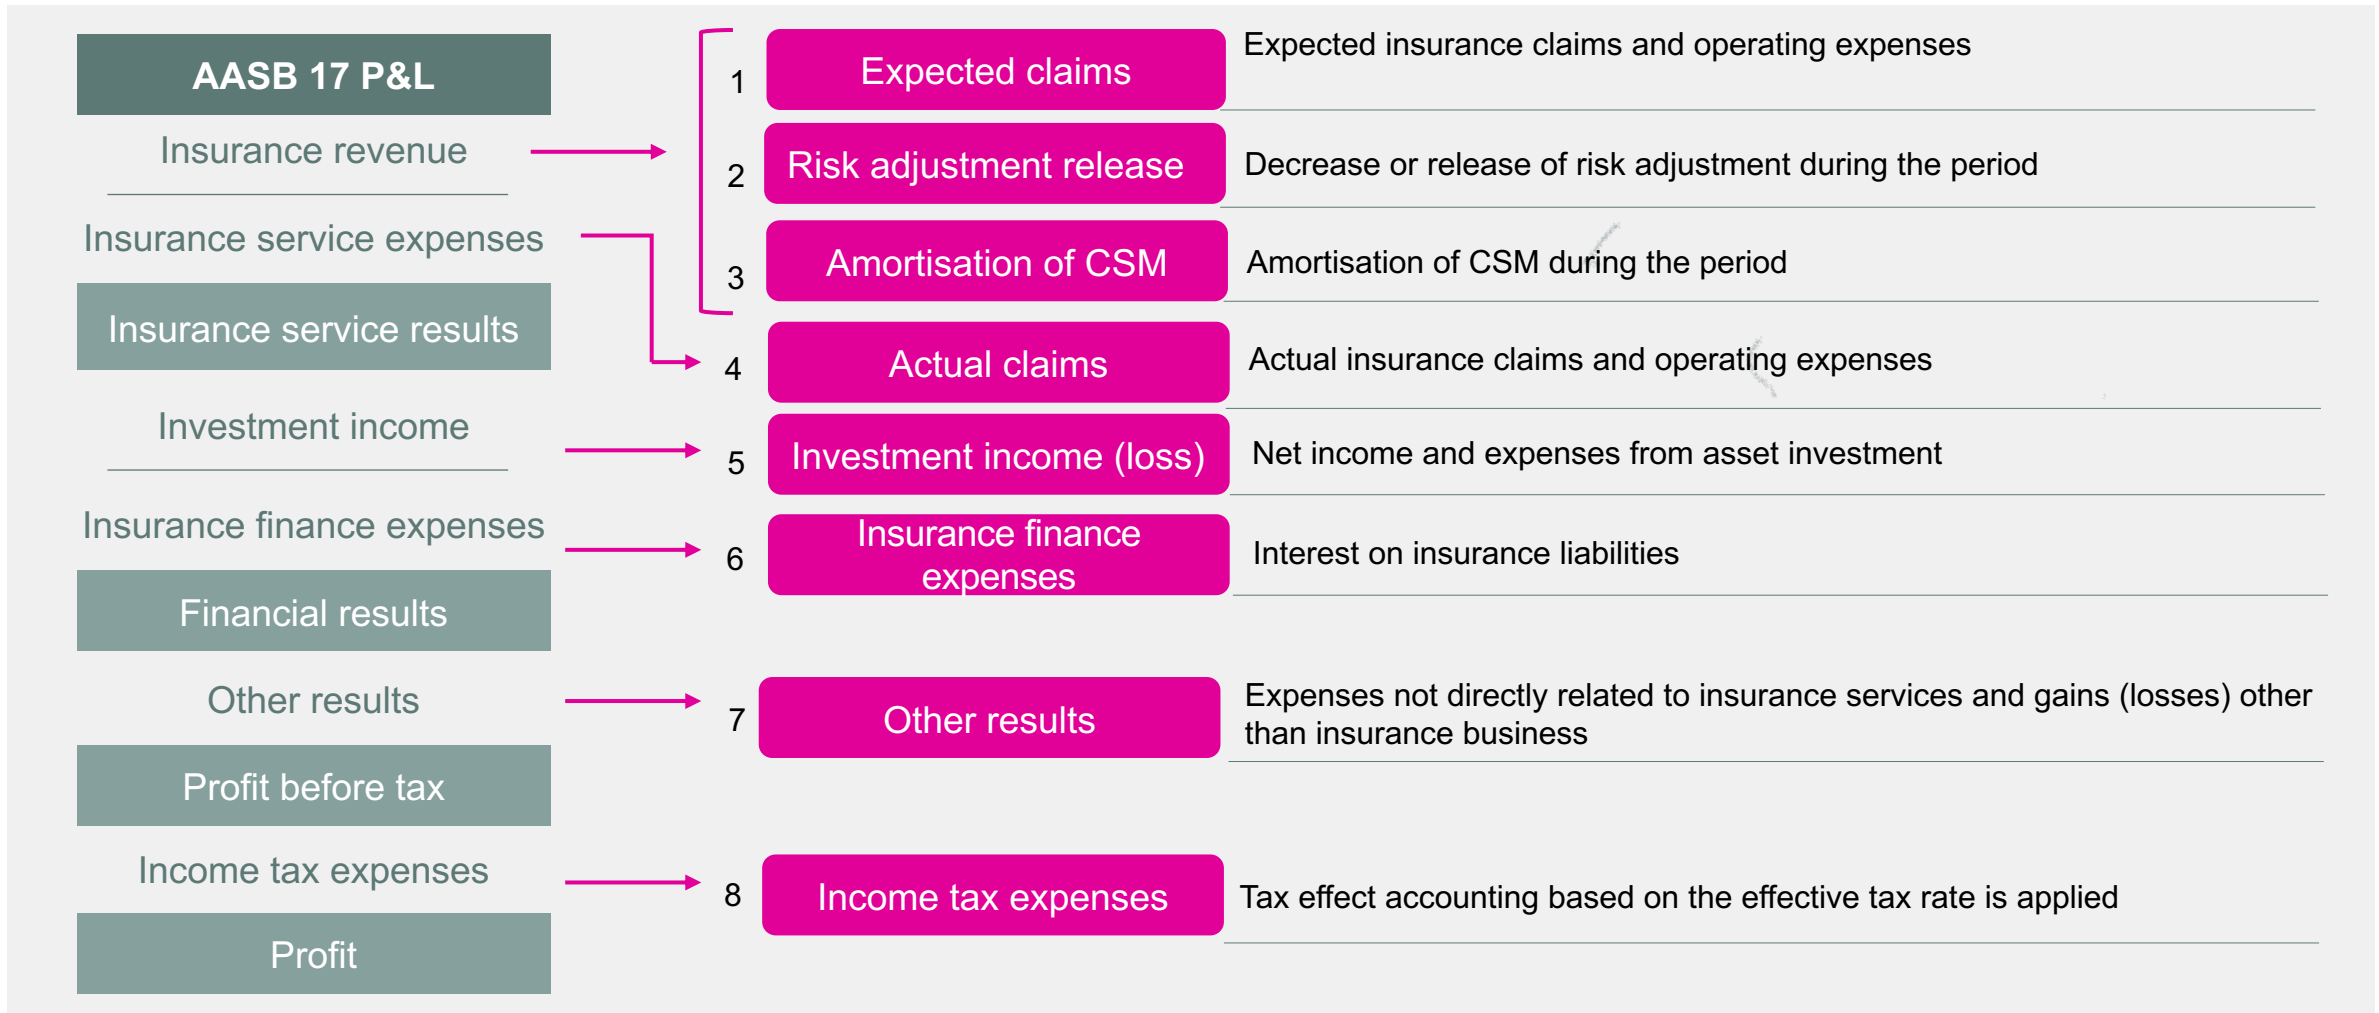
AASB 17 P&L

Insurance revenue

Insurance service expenses

Insurance service results

Investment income

Insurance finance expenses

Financial results

Other results

Profit before tax

Income tax expenses

Profit

1 Expected claims
Expected insurance claims and operating expenses

2 Risk adjustment release
Decrease or release of risk adjustment during the period

3 Amortisation of CSM
Amortisation of CSM during the period

4 Actual claims
Actual insurance claims and operating expenses

5 Investment income (loss)
Net income and expenses from asset investment

6 Insurance finance expenses
Interest on insurance liabilities

7 Other results
Expenses not directly related to insurance services and gains (losses) other than insurance business

8 Income tax expenses
Tax effect accounting based on the effective tax rate is applied